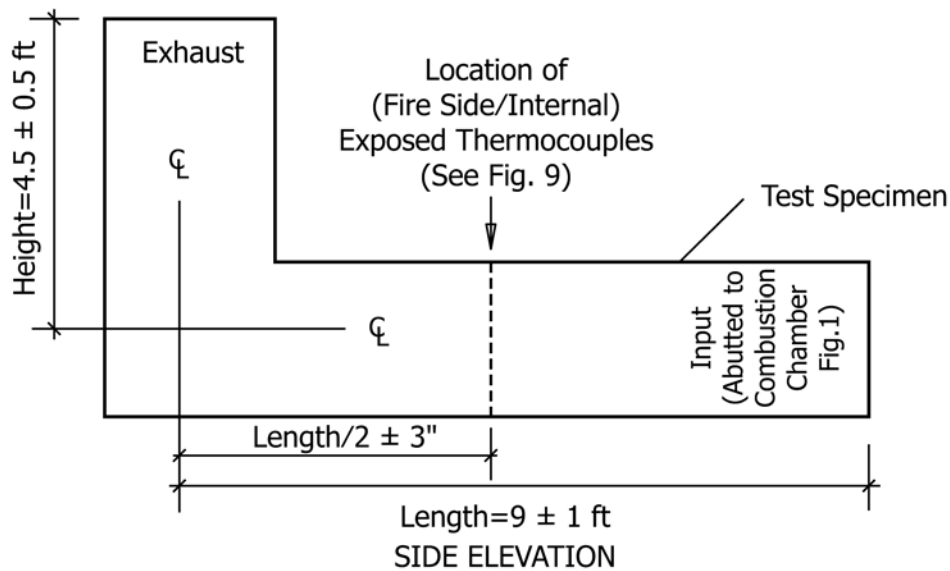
Height=4.5 ± 0.5 ft

Exhaust

Location of (Fire Side/Internal) Exposed Thermocouples (See Fig. 9)

Test Specimen

℄

℄

Input (Abutted to Combustion Chamber Fig.1)

Length/2 ± 3"

Length=9 ± 1 ft

SIDE ELEVATION